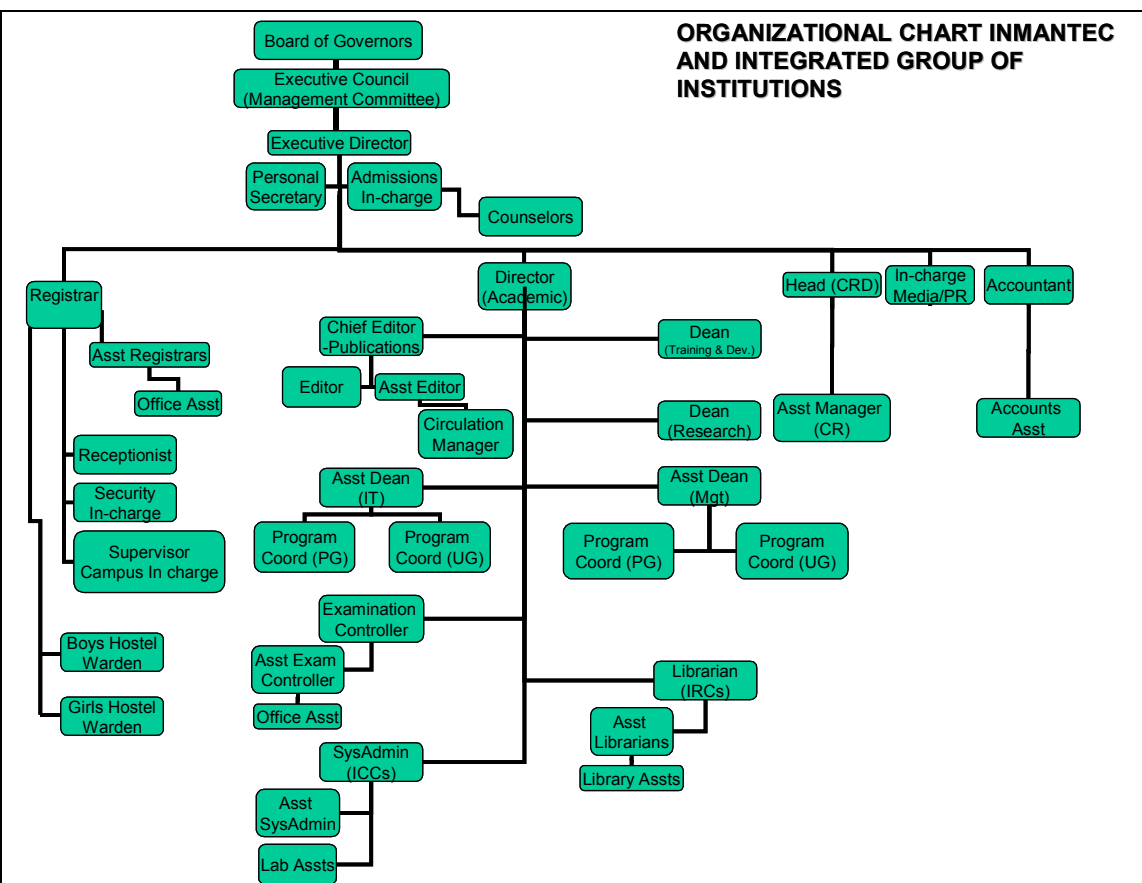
ORGANIZATIONAL CHART INMANTEC AND INTEGRATED GROUP OF INSTITUTIONS

Board of Governors

Executive Council (Management Committee)

Executive Director

Personal Secretary

Admissions In-charge

Counselors

Registrar

Asst Registrars

Office Asst

Receptionist

Security In-charge

Supervisor Campus In charge

Boys Hostel Warden

Girls Hostel Warden

Director (Academic)

Chief Editor -Publications

Editor

Asst Editor

Circulation Manager

Dean (Training & Dev.)

Dean (Research)

Asst Dean (IT)

Program Coord (PG)

Program Coord (UG)

Asst Dean (Mgt)

Program Coord (PG)

Program Coord (UG)

Examination Controller

Asst Exam Controller

Office Asst

Librarian (IRCs)

Asst Librarians

Library Assts

SysAdmin (ICCs)

Asst SysAdmin

Lab Assts

Head (CRD)

Asst Manager (CR)

In-charge Media/PR

Accountant

Accounts Asst